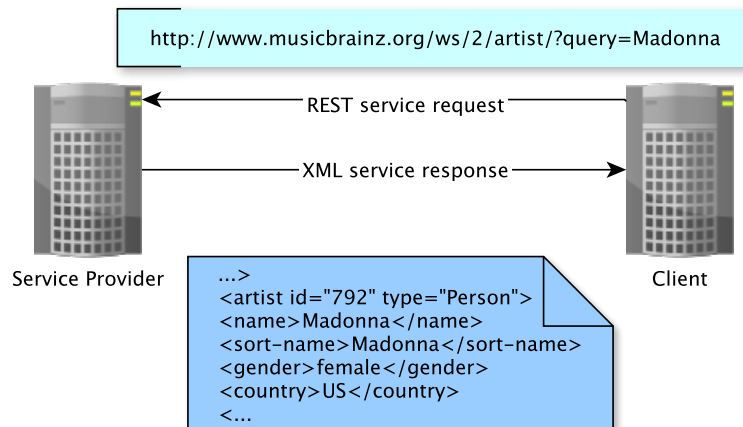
http://www.musicbrainz.org/ws/2/artist/?query=Madonna

REST service request

XML service response

Service Provider

Client

...>
<artist id="792" type="Person">
<name>Madonna</name>
<sort-name>Madonna</sort-name>
<gender>female</gender>
<country>US</country>
<...